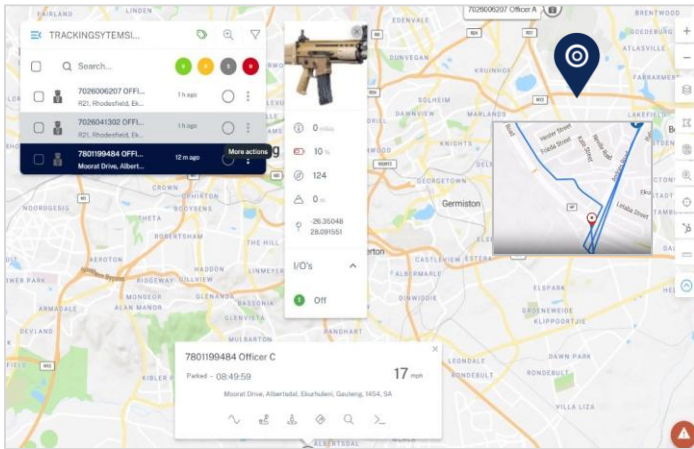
TRACKINGSYTEMSI...

Search...

7026006207 OFFI...
R21, Rhodesfield, Ek...
1 h ago

7026041302 OFFI...
R21, Rhodesfield, Ek...
1 h ago

7801199484 OFFI...
Moorat Drive, Albert...
12 m ago

More actions

7026006207 Officer A

0 mph

10 %

124

0 m

-26.35048
28.091551

I/O's

Off

7801199484 Officer C

Parked - 08:49:59

17 mph

Moorat Drive, Alberton, Ekurhuleni, Gauteng, 1454, SA

FISAORD
BRENTWOOD
NOORDGESIG
Germiston
ALAN MANOR
ELSPARK
KLIPPOORTJIE
VILLA LISZA